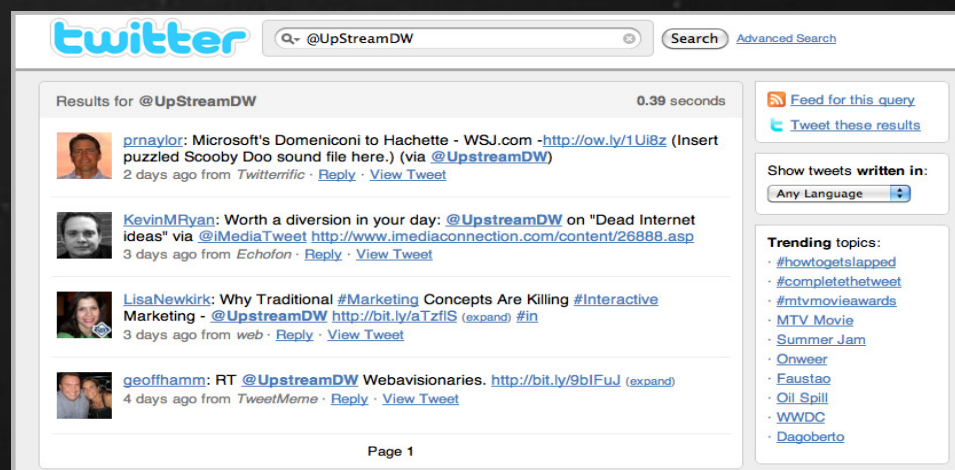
twitter

@UpStreamDW

Search Advanced Search

Results for @UpStreamDW 0.39 seconds

prnaylor: Microsoft's Domeniconi to Hachette - WSJ.com -http://ow.ly/1Ui8z (Insert puzzled Scooby Doo sound file here.) (via @UpstreamDW)
2 days ago from Twitterrific · Reply · View Tweet

KevinMRyan: Worth a diversion in your day: @UpstreamDW on "Dead Internet ideas" via @iMediaTweet http://www.imediaconnection.com/content/26888.asp
3 days ago from Echofon · Reply · View Tweet

LisaNewkirk: Why Traditional #Marketing Concepts Are Killing #Interactive Marketing - @UpstreamDW http://bit.ly/aTzflS (expand) #in
3 days ago from web · Reply · View Tweet

geoffhamm: RT @UpstreamDW Webavisionaries. http://bit.ly/9bIFuJ (expand)
4 days ago from TweetMeme · Reply · View Tweet

Page 1

Feed for this query
Tweet these results

Show tweets written in:
Any Language

Trending topics:
#howtogetslapped
#completethetweet
#mtvmovieawards
MTV Movie
Summer Jam
Onweer
Faustao
Oil Spill
WWDC
Dagoberto